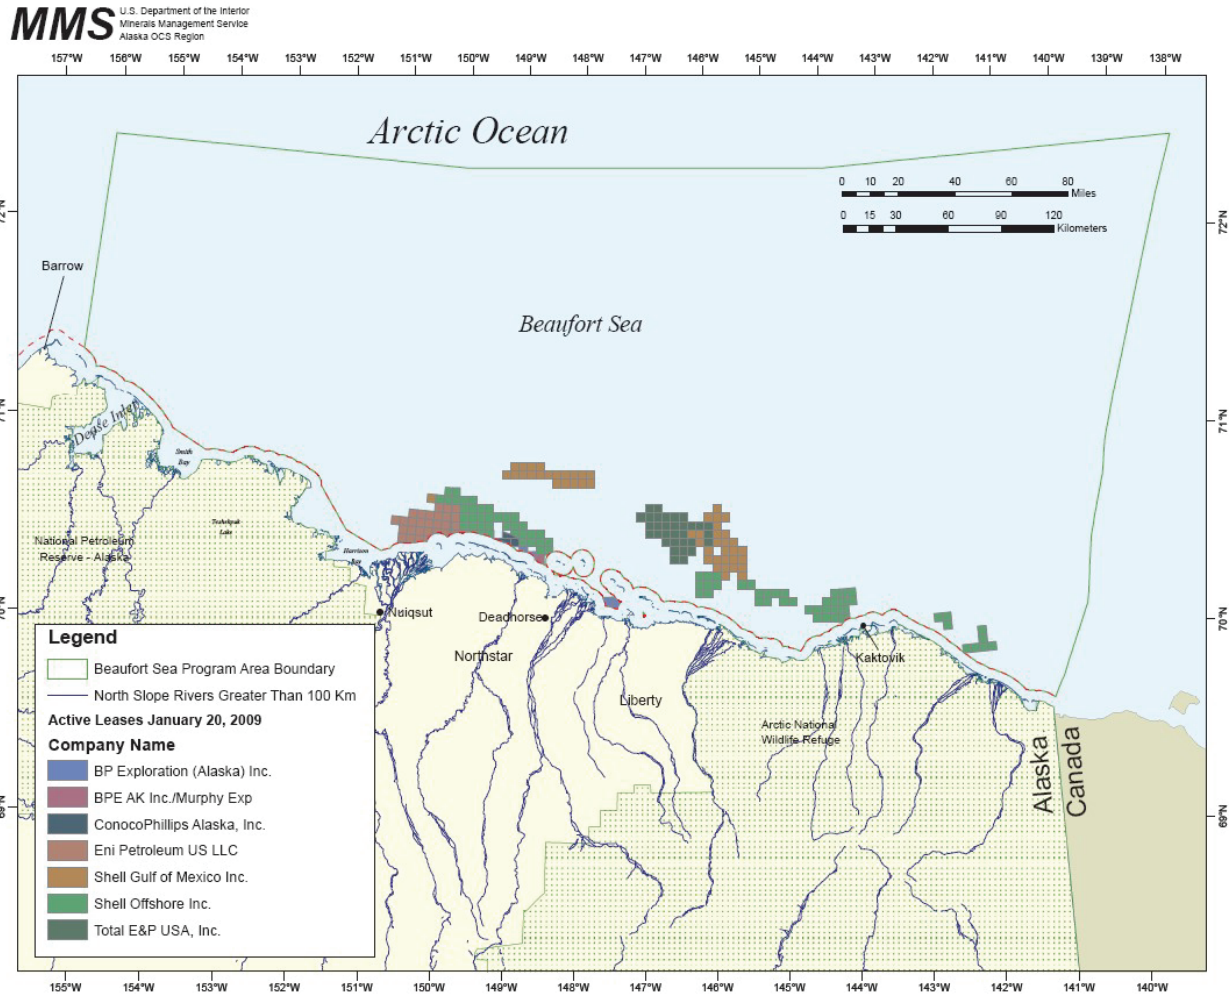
MMS U.S. Department of the Interior
Minerals Management Service
Alaska OCS Region

157°W 156°W 155°W 154°W 153°W 152°W 151°W 150°W 149°W 148°W 147°W 146°W 145°W 144°W 143°W 142°W 141°W 140°W 139°W 138°W

Arctic Ocean

0 10 20 40 60 80 Miles
0 15 30 60 90 120 Kilometers

72°N
72°N

Barrow

Beaufort Sea

71°N
71°N

Dease Inlet

Smith Bay

Teshekpuk Lake

Harrison Bay

National Petroleum Reserve - Alaska

70°N
70°N

Nuiqsut

Deadhorse

Northstar

Liberty

Kaktovik

Arctic National Wildlife Refuge

Alaska
Canada

69°N
69°N

Legend
Beaufort Sea Program Area Boundary
North Slope Rivers Greater Than 100 Km
Active Leases January 20, 2009
Company Name
BP Exploration (Alaska) Inc.
BPE AK Inc./Murphy Exp
ConocoPhillips Alaska, Inc.
Eni Petroleum US LLC
Shell Gulf of Mexico Inc.
Shell Offshore Inc.
Total E&P USA, Inc.

155°W 154°W 153°W 152°W 151°W 150°W 149°W 148°W 147°W 146°W 145°W 144°W 143°W 142°W 141°W 140°W